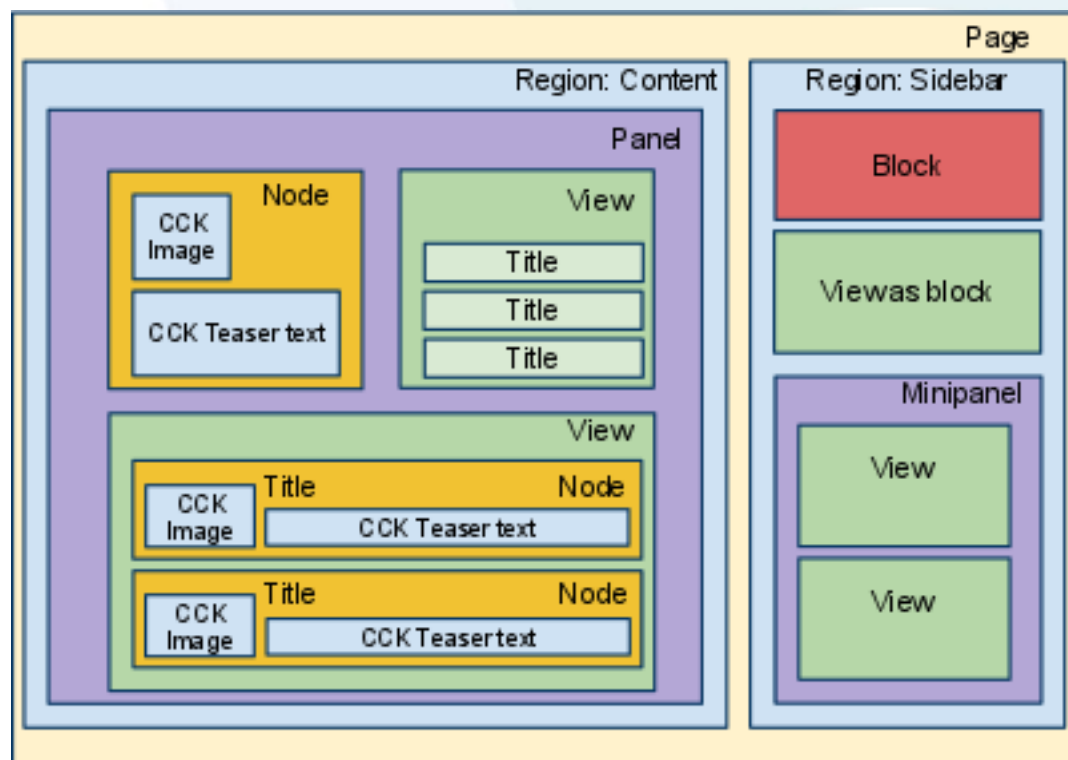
Page

Region: Content

Panel

Node

CCK Image

CCK Teaser text

View

Title

Title

Title

View

Title

Node

CCK Image

CCK Teaser text

Title

Node

CCK Image

CCK Teasertext

Region: Sidebar

Block

Viewas block

Minipanel

View

View